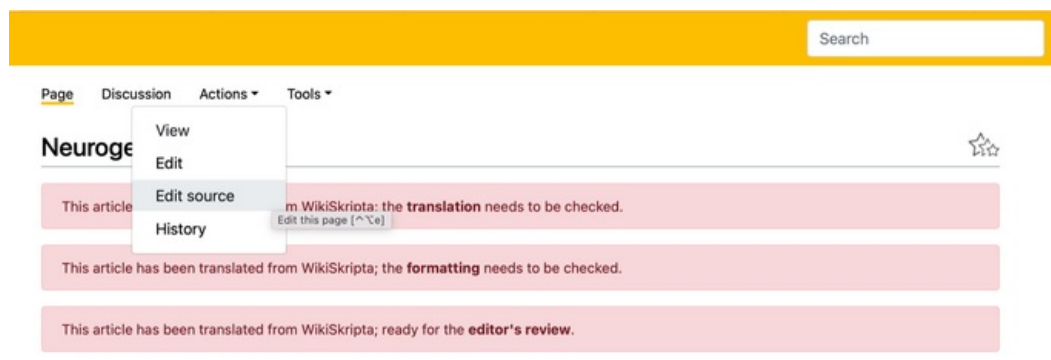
Search

Page Discussion Actions ▾ Tools ▾

View
Edit
Edit source
History

Neuroge

This article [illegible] m WikiSkripta; the **translation** needs to be checked.

Edit this page [^⌥e]

This article has been translated from WikiSkripta; the **formatting** needs to be checked.

This article has been translated from WikiSkripta; ready for the **editor's review**.